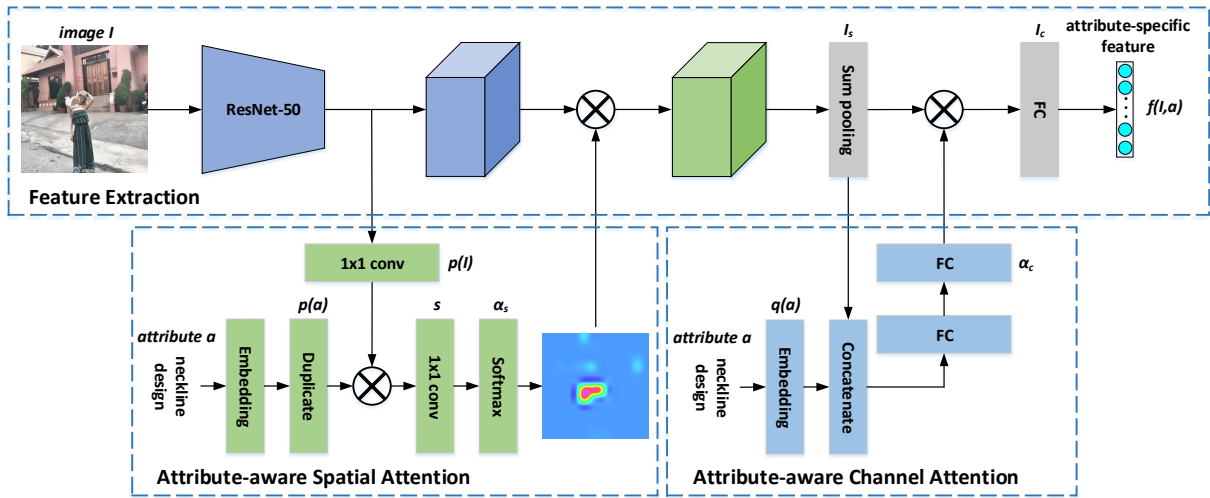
image I

ResNet-50

$I_s$

Sum pooling

$I_c$

FC

attribute-specific feature

f(I,a)

Feature Extraction

1x1 conv

p(I)

p(a)

s

$\alpha_s$

attribute a

neckline design

Embedding

Duplicate

1x1 conv

Softmax

Attribute-aware Spatial Attention

FC

$\alpha_c$

q(a)

FC

attribute a

neckline design

Embedding

Concatenate

Attribute-aware Channel Attention